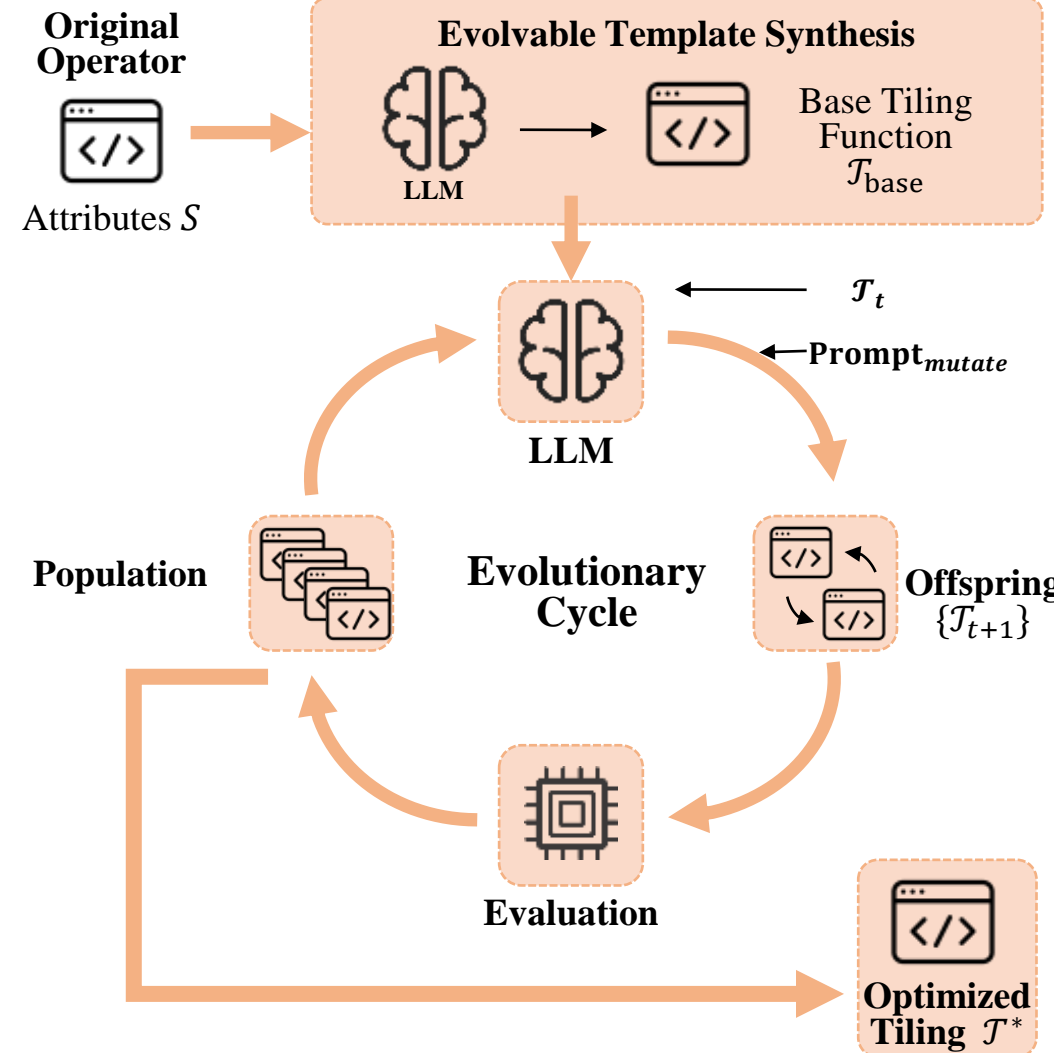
Original Operator

Attributes $S$

Evolvable Template Synthesis

LLM

Base Tiling Function $\mathcal{T}_{\text{base}}$

$\boldsymbol{\mathcal{T}_t}$

$\textbf{Prompt}_{\boldsymbol{mutate}}$

LLM

Population

Evolutionary Cycle

Offspring $\{\mathcal{T}_{t+1}\}$

Evaluation

Optimized Tiling $\mathcal{T}^*$